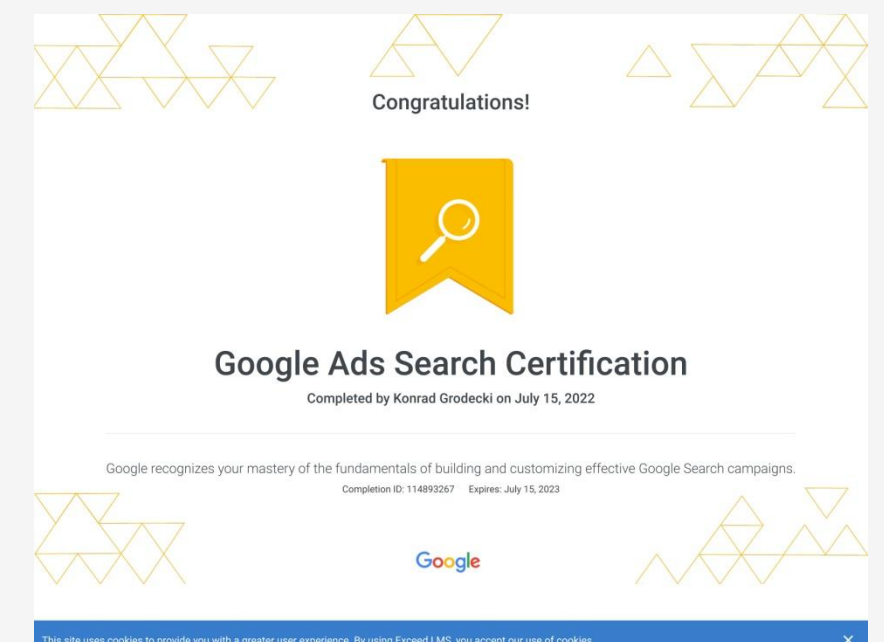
Congratulations!

Google Ads Search Certification

Completed by Konrad Grodecki on July 15, 2022

Google recognizes your mastery of the fundamentals of building and customizing effective Google Search campaigns.

Completion ID: 114893267 Expires: July 15, 2023

Google

This site uses cookies to provide you with a greater user experience. By using Exceed LMS, you accept our use of cookies.

×